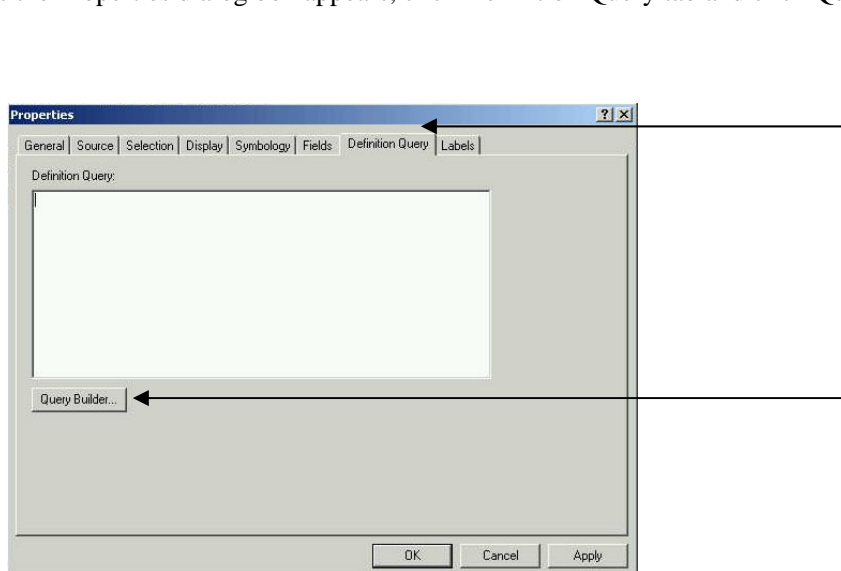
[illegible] Properties dialog box appears, click the Definition Query tab and the Q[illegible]

Properties

? X

General | Source | Selection | Display | Symbology | Fields | Definition Query | Labels

Definition Query:

Query Builder...

OK | Cancel | Apply